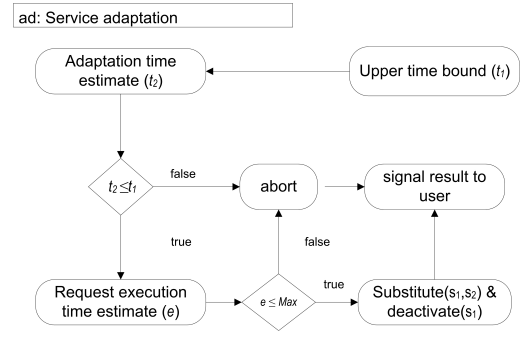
ad: Service adaptation

Adaptation time estimate ($t_2$)

Upper time bound ($t_1$)

$t_2 \leq t_1$

false

abort

signal result to user

true

false

Request execution time estimate ($e$)

$e \leq Max$

true

Substitute($s_1$,$s_2$) & deactivate($s_1$)